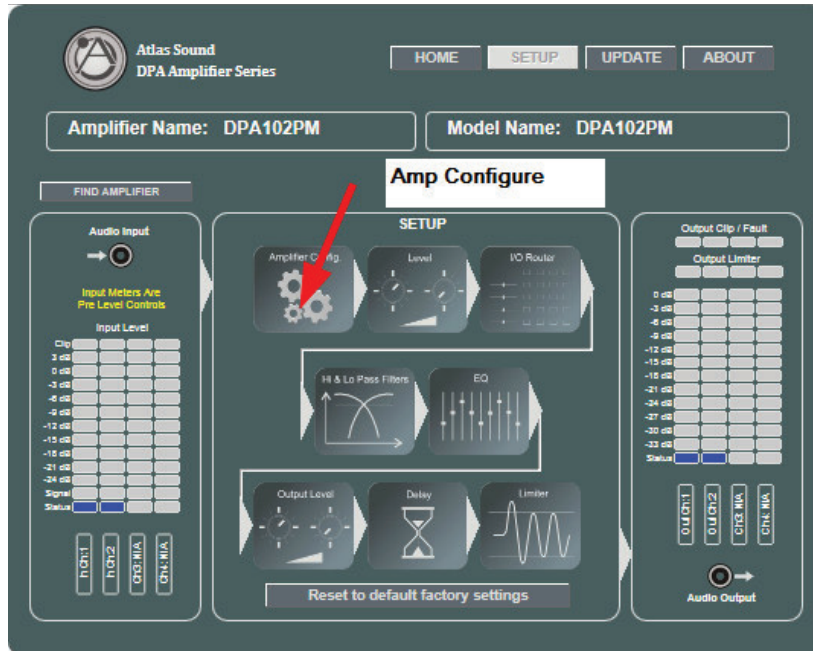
Atlas Sound
DPA Amplifier Series

HOME SETUP UPDATE ABOUT

Amplifier Name: DPA102PM

Model Name: DPA102PM

Amp Configure

FIND AMPLIFIER

Audio Input

Input Meters Are Pre Level Controls

Input Level

Clip
3 dB
0 dB
-3 dB
-6 dB
-9 dB
-12 dB
-15 dB
-18 dB
-21 dB
-24 dB
Signal
Status

In Ch1 In Ch2 Ch3: N/A Ch4: N/A

SETUP

Amplifier Config.
Level
I/O Router
Hi & Lo Pass Filters
EQ
Output Level
Delay
Limiter

Reset to default factory settings

Output Clip / Fault
Output Limiter
0 dB
-3 dB
-6 dB
-9 dB
-12 dB
-15 dB
-18 dB
-21 dB
-24 dB
-27 dB
-30 dB
-33 dB
Status

Out Ch1 Out Ch2 Ch3: N/A Ch4: N/A

Audio Output